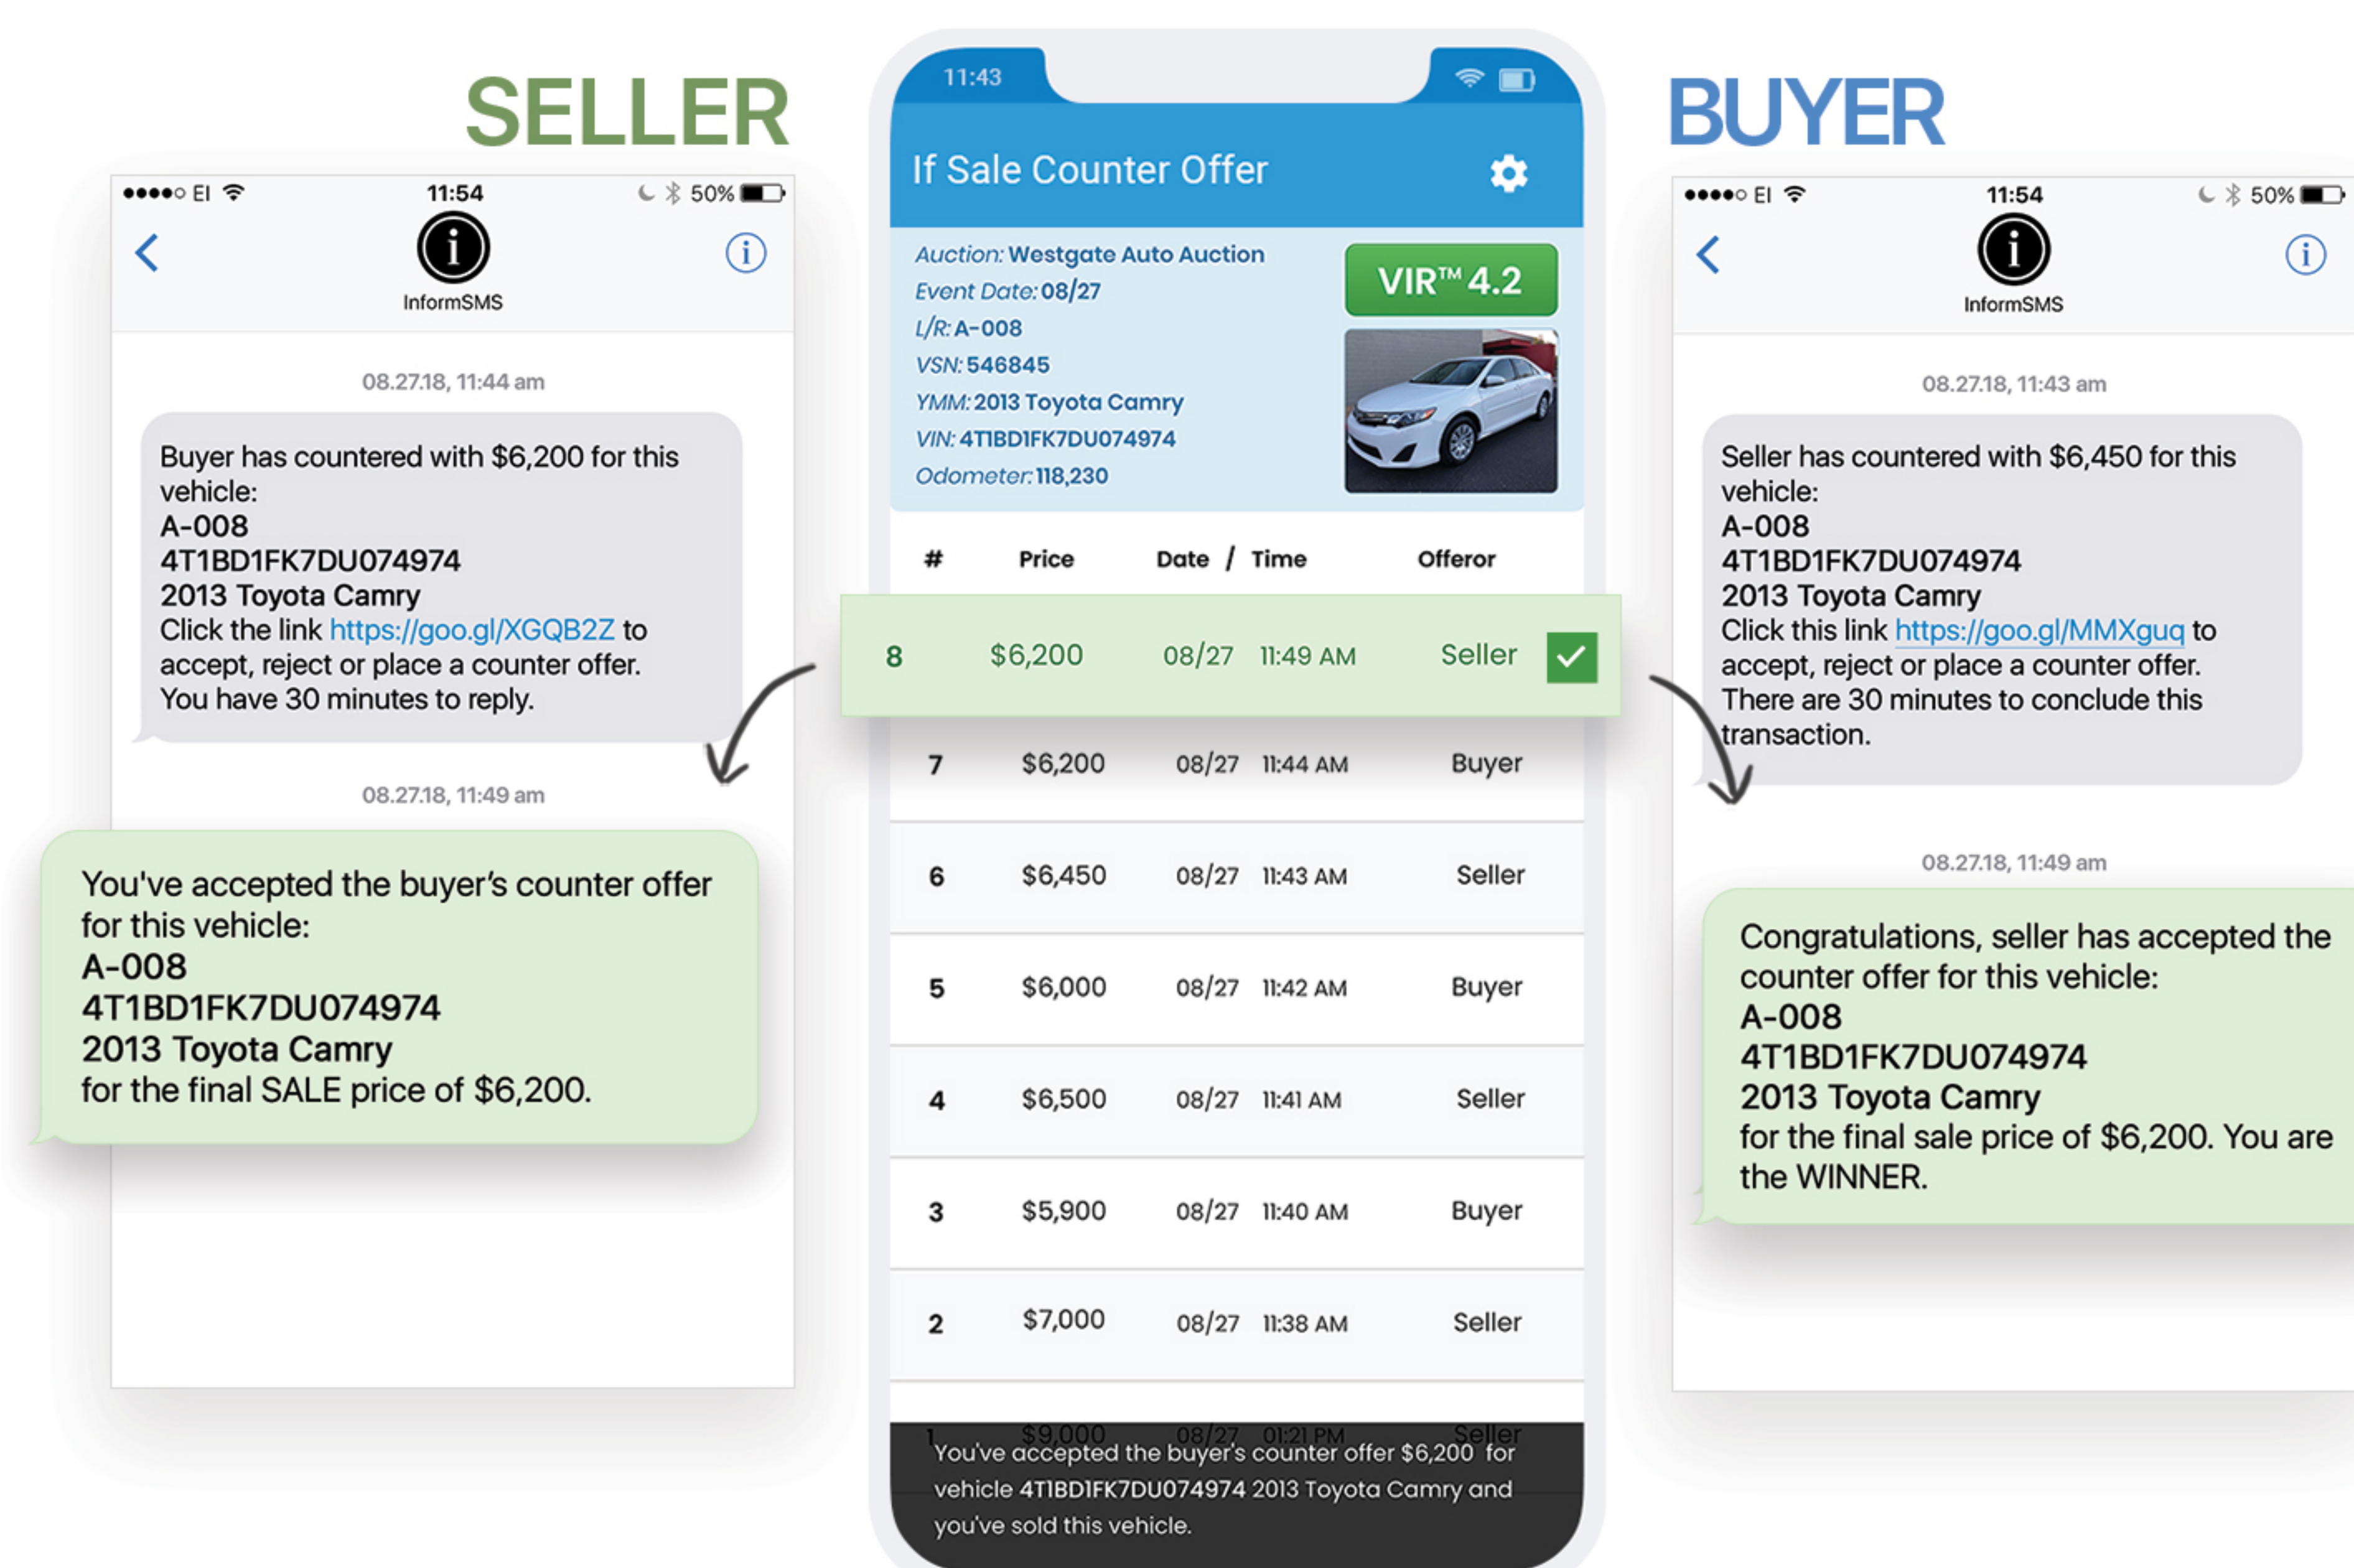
SELLER

●●●●○ EI 11:54 50%

InformSMS

08.27.18, 11:44 am

Buyer has countered with $6,200 for this vehicle:
A-008
4T1BD1FK7DU074974
2013 Toyota Camry
Click the link https://goo.gl/XGQB2Z to accept, reject or place a counter offer.
You have 30 minutes to reply.

08.27.18, 11:49 am

You've accepted the buyer's counter offer for this vehicle:
A-008
4T1BD1FK7DU074974
2013 Toyota Camry
for the final SALE price of $6,200.

11:43

If Sale Counter Offer

Auction: Westgate Auto Auction
Event Date: 08/27
L/R: A-008
VSN: 546845
YMM: 2013 Toyota Camry
VIN: 4T1BD1FK7DU074974
Odometer: 118,230

VIR™ 4.2

| # | Price | Date / Time | | Offeror |
|---|---|---|---|---|
| 8 | $6,200 | 08/27 | 11:49 AM | Seller |
| 7 | $6,200 | 08/27 | 11:44 AM | Buyer |
| 6 | $6,450 | 08/27 | 11:43 AM | Seller |
| 5 | $6,000 | 08/27 | 11:42 AM | Buyer |
| 4 | $6,500 | 08/27 | 11:41 AM | Seller |
| 3 | $5,900 | 08/27 | 11:40 AM | Buyer |
| 2 | $7,000 | 08/27 | 11:38 AM | Seller |
| 1 | $9,000 | 08/27 | 01:21 PM | Seller |

You've accepted the buyer's counter offer $6,200 for vehicle 4T1BD1FK7DU074974 2013 Toyota Camry and you've sold this vehicle.

BUYER

●●●●○ EI 11:54 50%

InformSMS

08.27.18, 11:43 am

Seller has countered with $6,450 for this vehicle:
A-008
4T1BD1FK7DU074974
2013 Toyota Camry
Click this link https://goo.gl/MMXguq to accept, reject or place a counter offer.
There are 30 minutes to conclude this transaction.

08.27.18, 11:49 am

Congratulations, seller has accepted the counter offer for this vehicle:
A-008
4T1BD1FK7DU074974
2013 Toyota Camry
for the final sale price of $6,200. You are the WINNER.